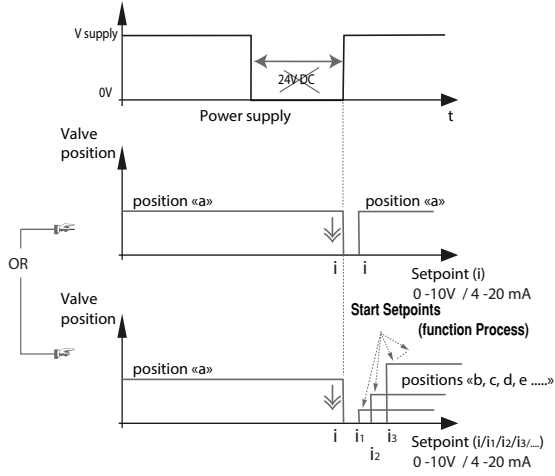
V supply

24V DC

0V

Power supply

t

Valve position

position «a»

i

i

position «a»

Setpoint (i)
0 -10V / 4 -20 mA

OR

Valve position

Start Setpoints
(function Process)

position «a»

positions «b, c, d, e .....»

i

$i_1$

$i_2$

$i_3$

Setpoint (i/$i_1$/$i_2$/$i_3$/...)
0 -10V / 4 -20 mA